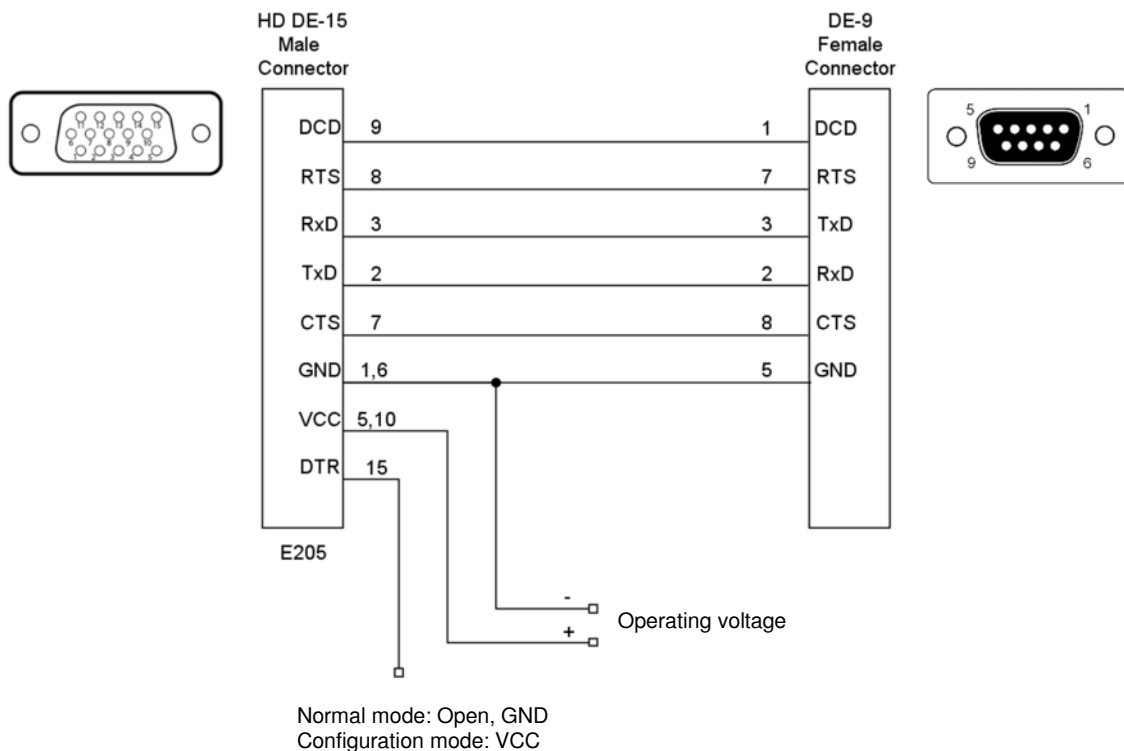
HD DE-15
Male
Connector

DE-9
Female
Connector

1 2 3 4 5
6 7 8 9 10
11 12 13 14 15

5 1
9 6

| | | | |
|---|---|---|---|
| DCD | 9 | 1 | DCD |
| RTS | 8 | 7 | RTS |
| RxD | 3 | 3 | TxD |
| TxD | 2 | 2 | RxD |
| CTS | 7 | 8 | CTS |
| GND | 1,6 | 5 | GND |
| VCC | 5,10 | | |
| DTR | 15 | | |

E205

-
+
Operating voltage

Normal mode: Open, GND
Configuration mode: VCC